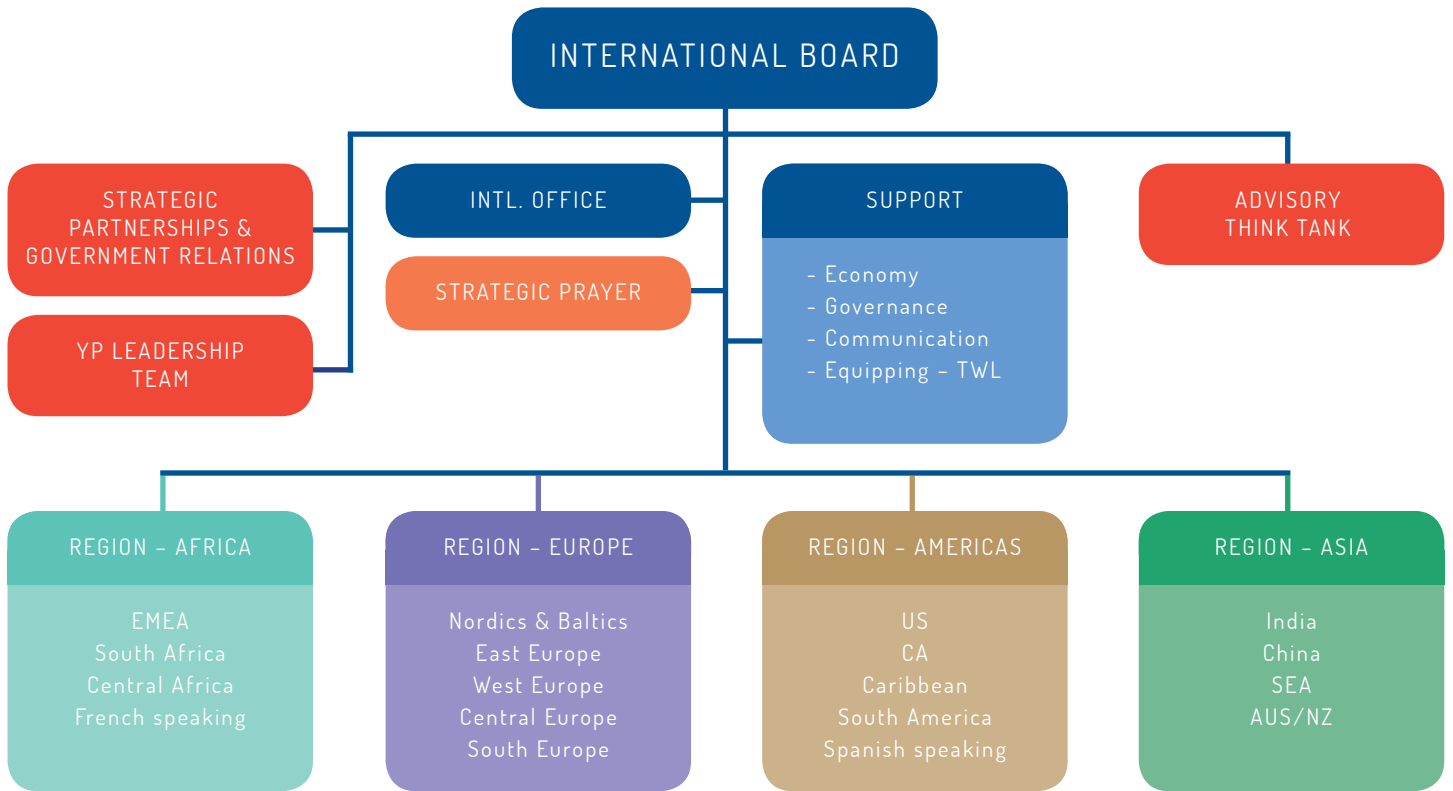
INTERNATIONAL BOARD

STRATEGIC PARTNERSHIPS & GOVERNMENT RELATIONS

YP LEADERSHIP TEAM

INTL. OFFICE

STRATEGIC PRAYER

SUPPORT

- Economy
- Governance
- Communication
- Equipping – TWL

ADVISORY THINK TANK

REGION – AFRICA

EMEA
South Africa
Central Africa
French speaking

REGION – EUROPE

Nordics & Baltics
East Europe
West Europe
Central Europe
South Europe

REGION – AMERICAS

US
CA
Caribbean
South America
Spanish speaking

REGION – ASIA

India
China
SEA
AUS/NZ